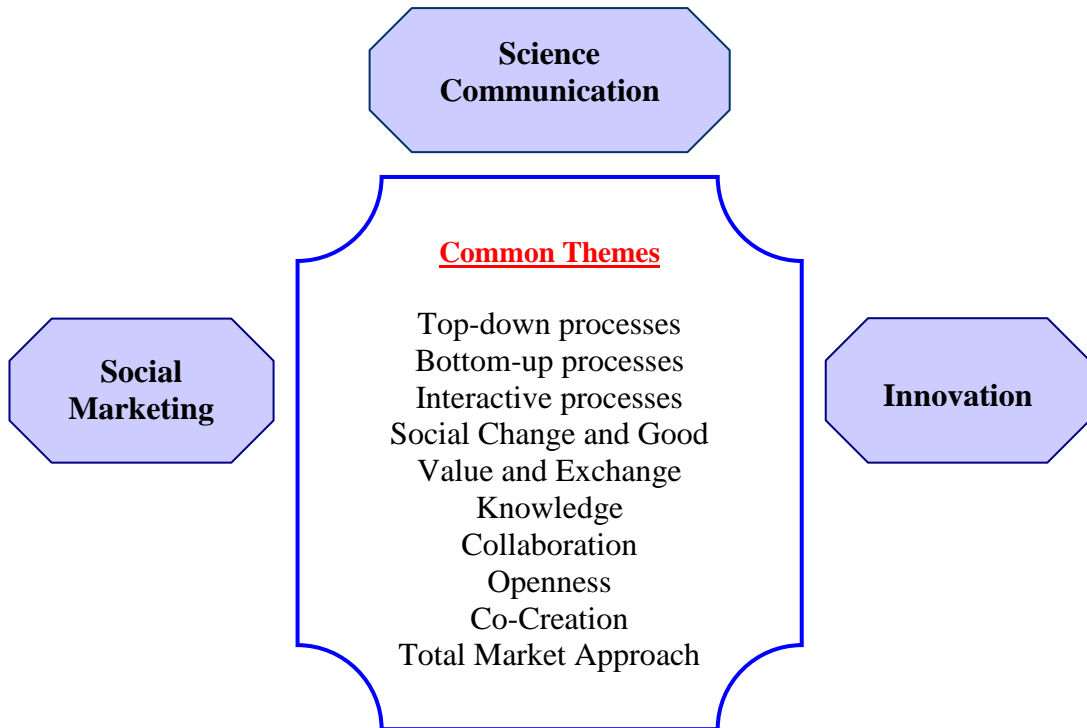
Science Communication

Social Marketing

Common Themes

Top-down processes
Bottom-up processes
Interactive processes
Social Change and Good
Value and Exchange
Knowledge
Collaboration
Openness
Co-Creation
Total Market Approach

Innovation